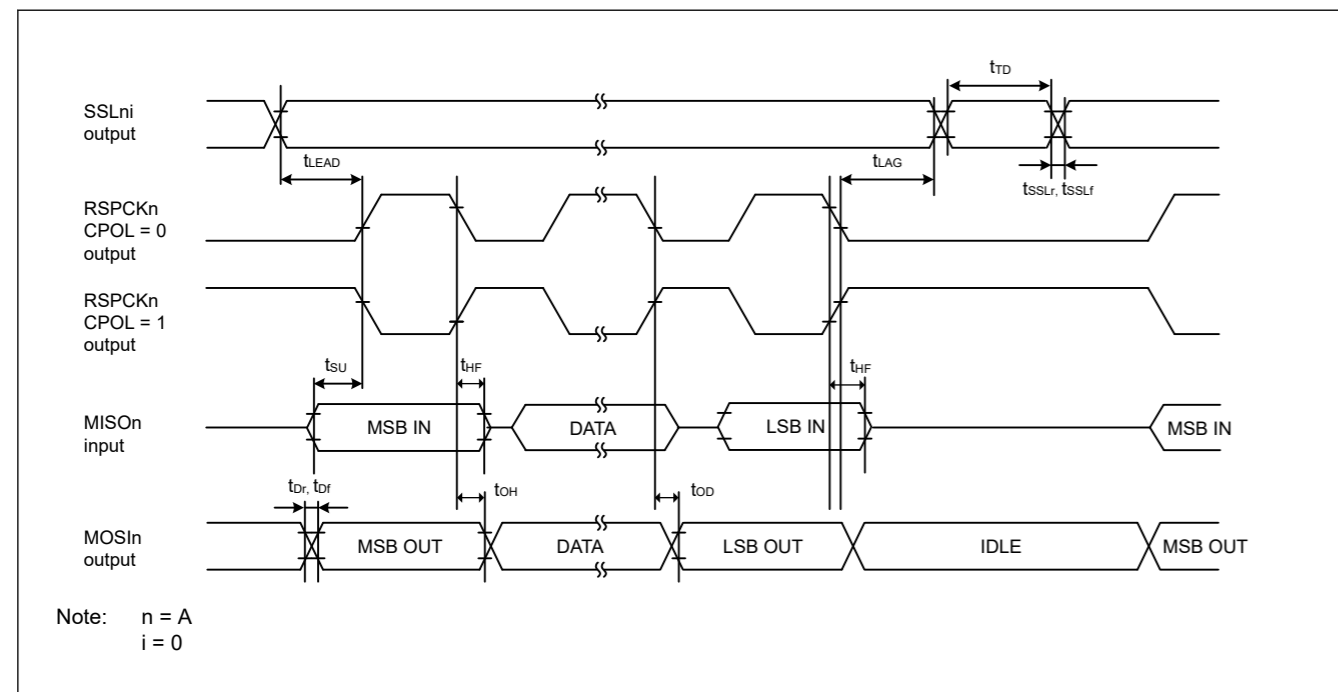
SSLni output

$t_{TD}$

$t_{LEAD}$

$t_{LAG}$

$t_{SSLr}$, $t_{SSLf}$

RSPCKn CPOL = 0 output

RSPCKn CPOL = 1 output

$t_{SU}$

$t_{HF}$

$t_{HF}$

MISOn input

MSB IN

DATA

LSB IN

MSB IN

$t_{Dr}$, $t_{Df}$

$t_{OH}$

$t_{OD}$

MOSIn output

MSB OUT

DATA

LSB OUT

IDLE

MSB OUT

Note: n = A
i = 0